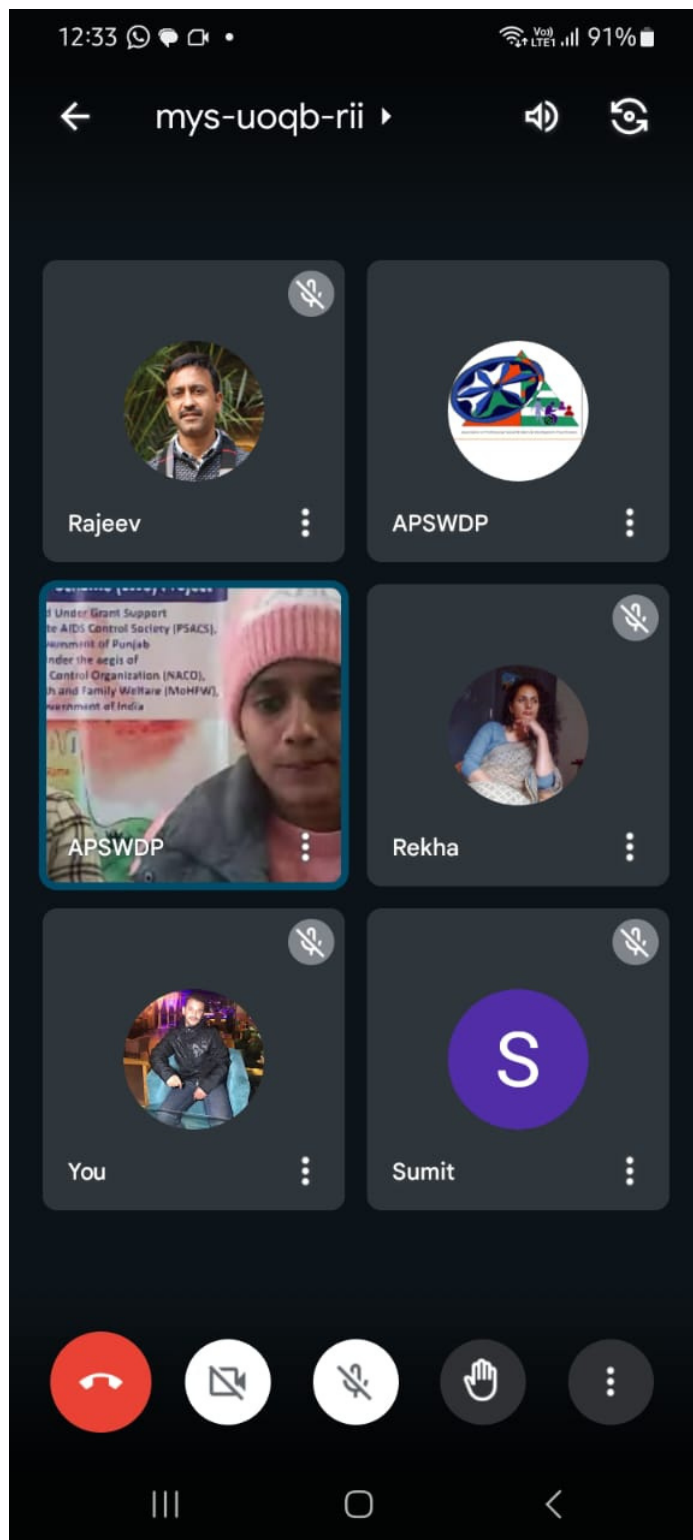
12:33 Vo) LTE1 91%

mys-uoqb-rii

Rajeev

APSWDP

d Under Grant Support
te AIDS Control Society (PSACS),
overnment of Punjab
nder the aegis of
Control Organization (NACO),
th and Family Welfare (MoHFW),
overnment of India

APSWDP

Rekha

You

S

Sumit